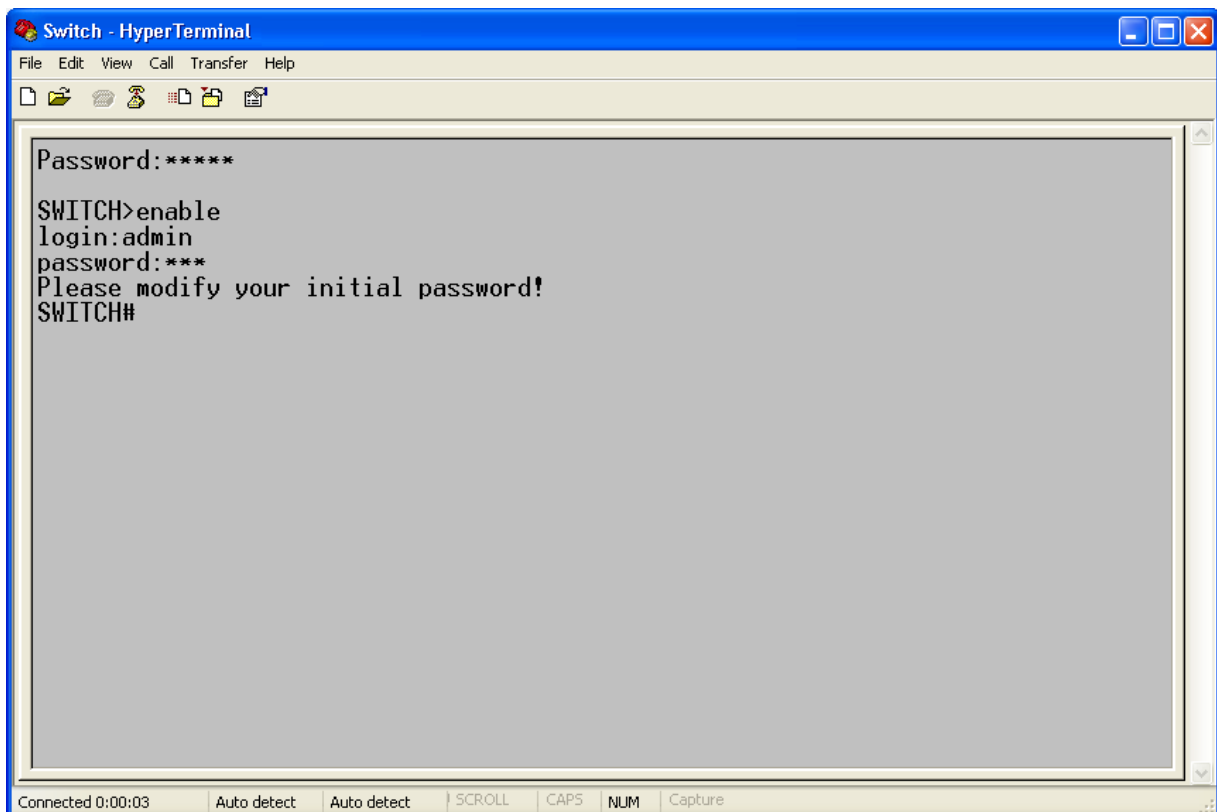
Switch - HyperTerminal

File Edit View Call Transfer Help

Password:*****

SWITCH>enable
login:admin
password:***
Please modify your initial password!
SWITCH#

Connected 0:00:03 | Auto detect | Auto detect | SCROLL | CAPS | NUM | Capture